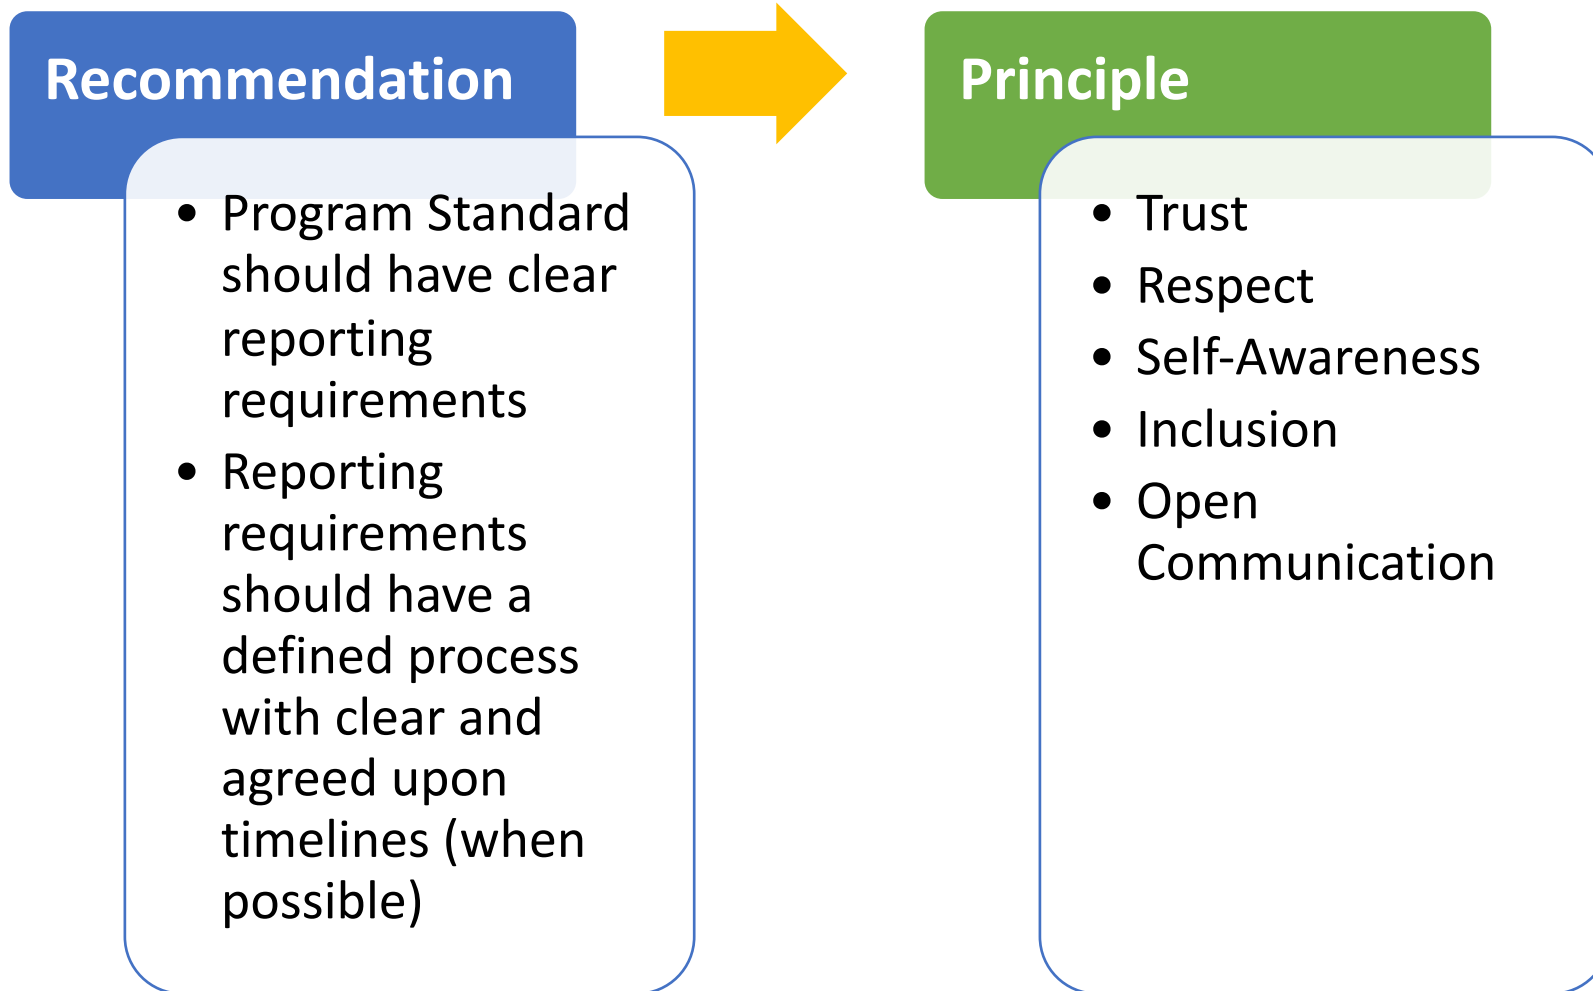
Recommendation

- Program Standard should have clear reporting requirements
- Reporting requirements should have a defined process with clear and agreed upon timelines (when possible)

Principle

- Trust
- Respect
- Self-Awareness
- Inclusion
- Open Communication